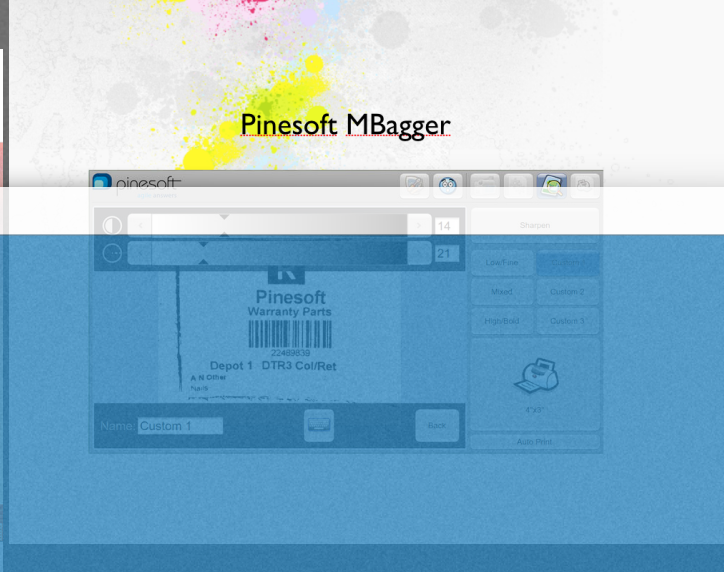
Pinesoft MBagger

pinesoft

14

21

Sharpen

Low/Fine

Mixed

Custom 2

High/Bold

Custom 1

Pinesoft
Warranty Parts
22489838
Depot 1 DTR3 Col/Ret
A N Other
North

4"x3"

Auto Print

Name: Custom 1

Back